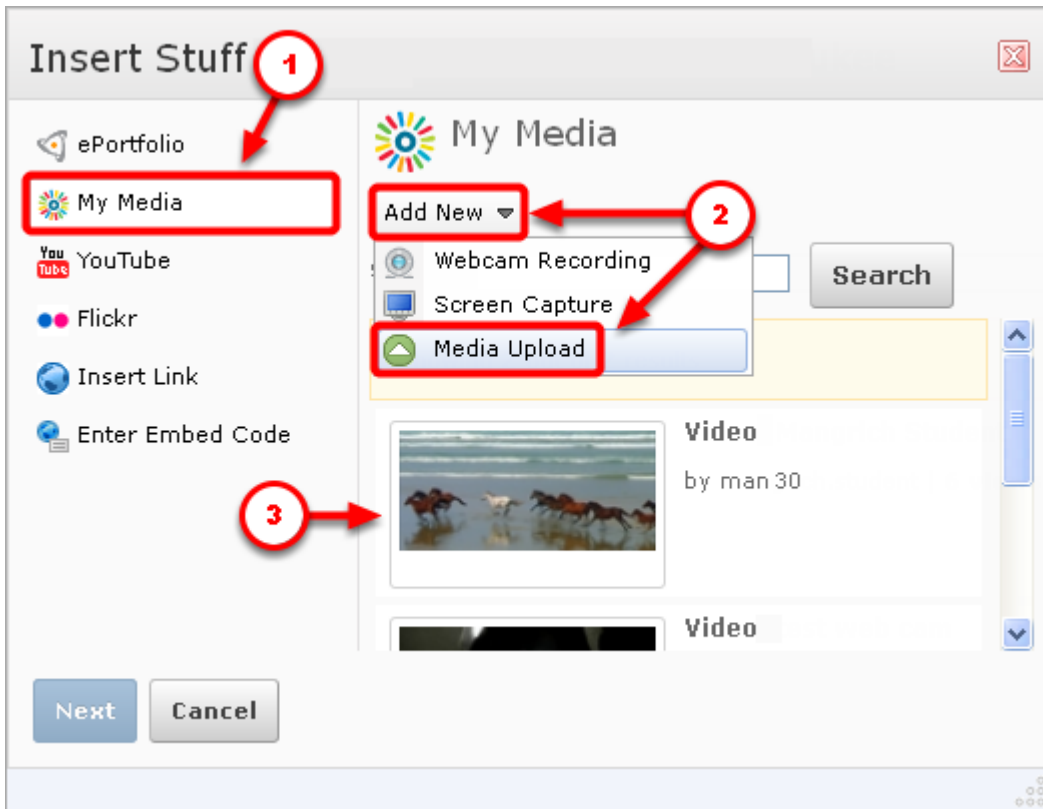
Insert Stuff

1

ePortfolio

My Media

You Tube YouTube

Flickr

Insert Link

Enter Embed Code

My Media

Add New

2

Webcam Recording

Screen Capture

Media Upload

Search

Video

by man 30

3

Video

Next

Cancel